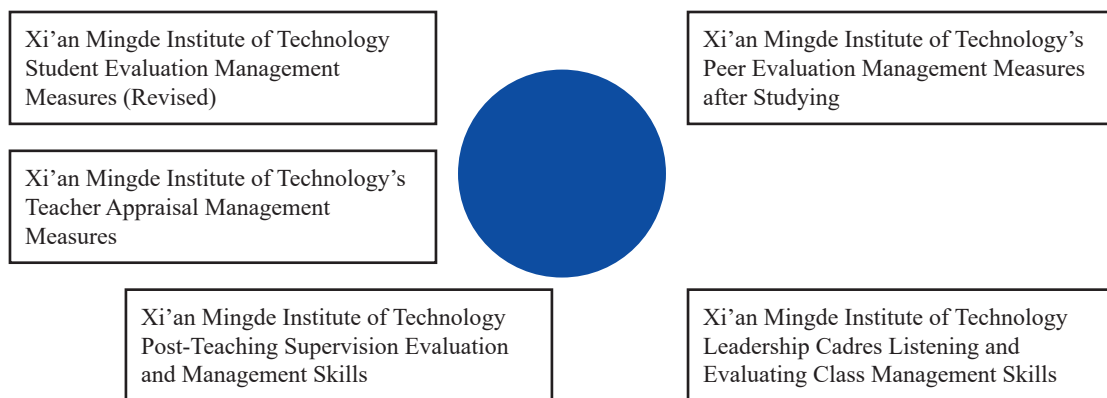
Xi’an Mingde Institute of Technology Student Evaluation Management Measures (Revised)

Xi’an Mingde Institute of Technology’s Peer Evaluation Management Measures after Studying

Xi’an Mingde Institute of Technology’s Teacher Appraisal Management Measures

Xi’an Mingde Institute of Technology Post-Teaching Supervision Evaluation and Management Skills

Xi’an Mingde Institute of Technology Leadership Cadres Listening and Evaluating Class Management Skills